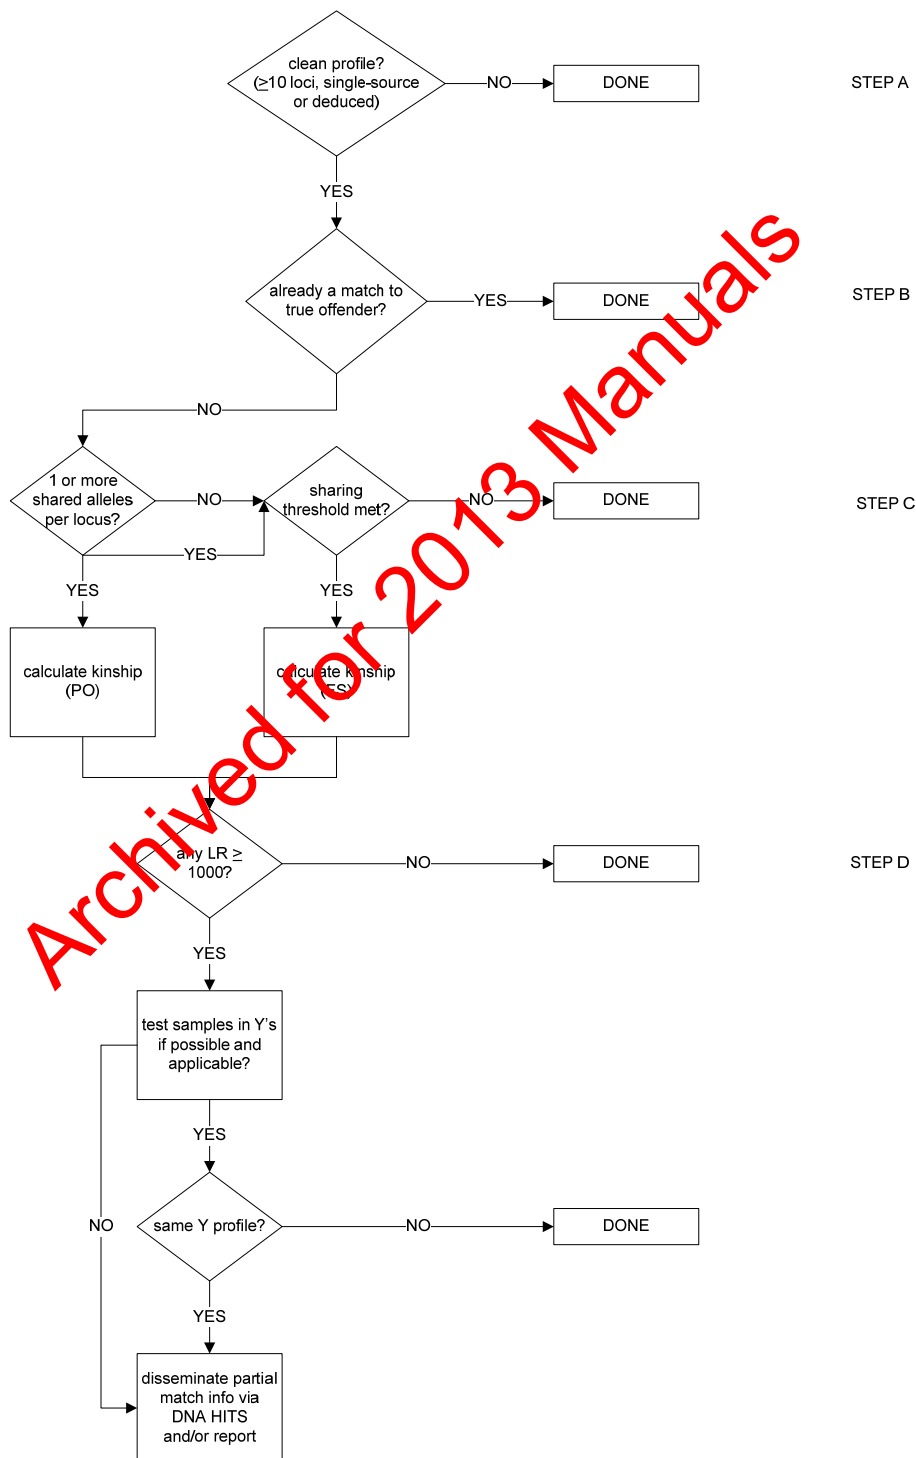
clean profile? ($\geq$10 loci, single-source or deduced)

NO

DONE

STEP A

YES

already a match to true offender?

YES

DONE

STEP B

NO

1 or more shared alleles per locus?

NO

sharing threshold met?

NO

DONE

STEP C

YES

YES

YES

calculate kinship (PO)

calculate kinship (FS)

any LR $\geq$ 1000?

NO

DONE

STEP D

YES

test samples in Y's if possible and applicable?

YES

NO

same Y profile?

NO

DONE

YES

disseminate partial match info via DNA HITS and/or report

Archived for 2013 Manuals